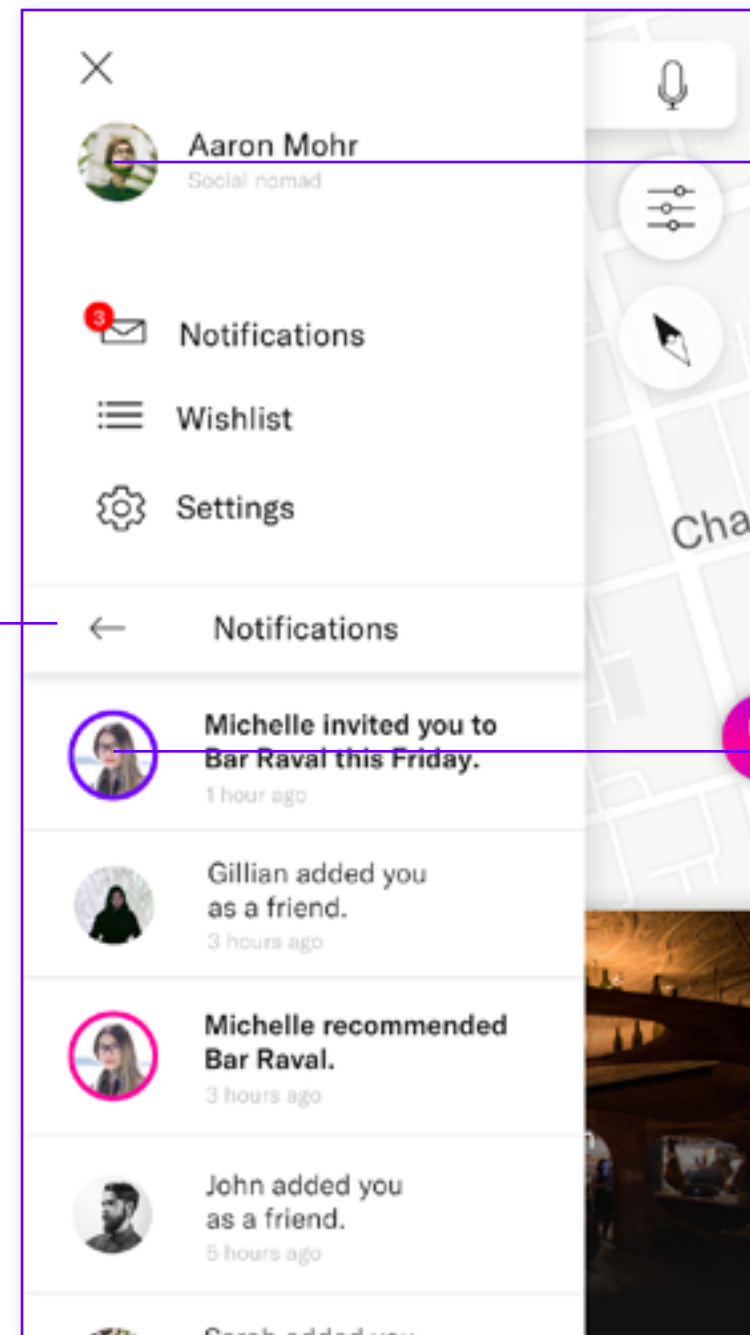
Aaron Mohr
Social nomad

3 Notifications

Wishlist

Settings

Cha

Notifications

Michelle invited you to Bar Raval this Friday.
1 hour ago

Gillian added you as a friend.
3 hours ago

Michelle recommended Bar Raval.
3 hours ago

John added you as a friend.
5 hours ago

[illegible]